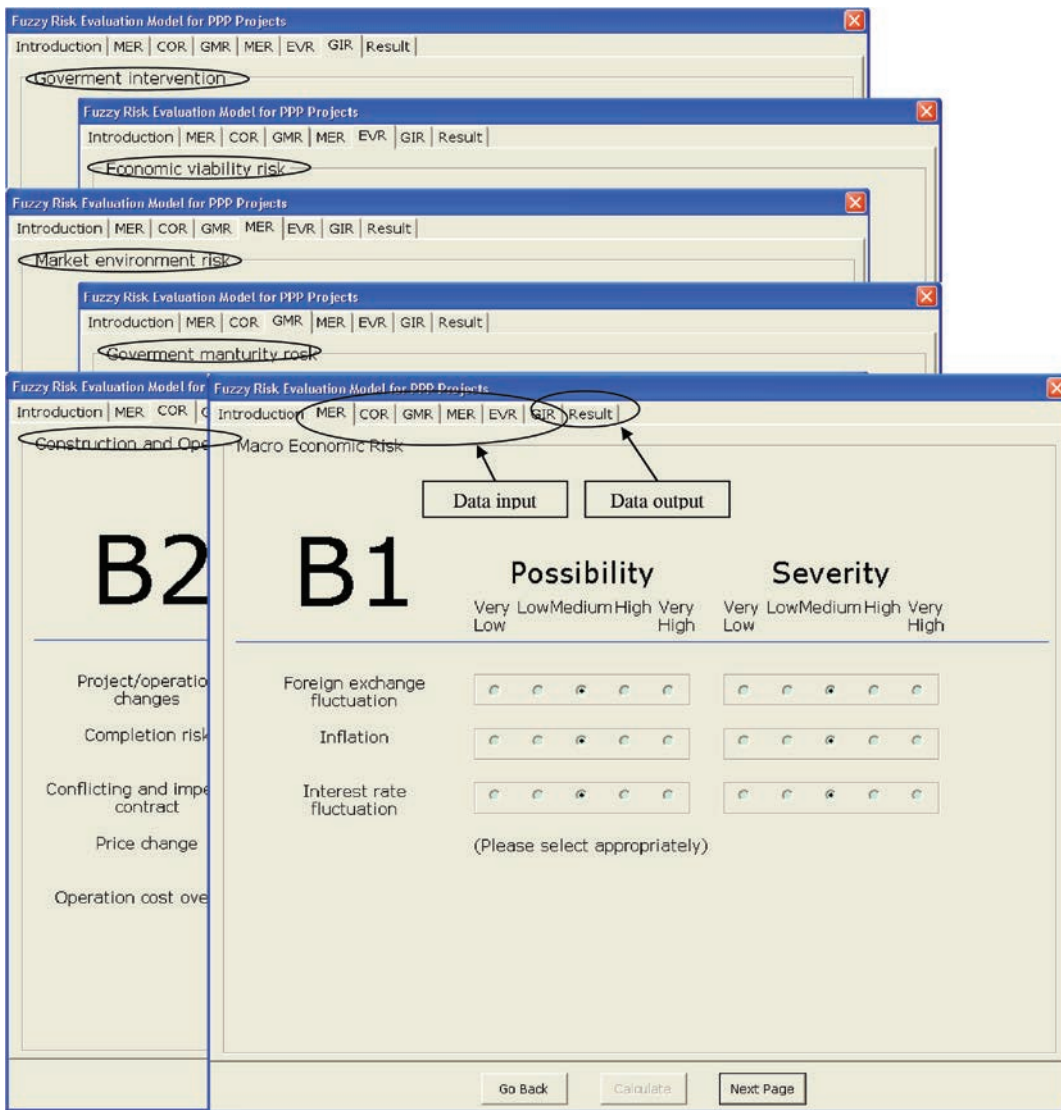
Fuzzy Risk Evaluation Model for PPP Projects
Introduction | MER | COR | GMR | MER | EVR | GIR | Result |
Goverment intervention

Fuzzy Risk Evaluation Model for PPP Projects
Introduction | MER | COR | GMR | MER | EVR | GIR | Result |
Economic viability risk

Fuzzy Risk Evaluation Model for PPP Projects
Introduction | MER | COR | GMR | MER | EVR | GIR | Result |
Market environment risk

Fuzzy Risk Evaluation Model for PPP Projects
Introduction | MER | COR | GMR | MER | EVR | GIR | Result |
Goverment manturity rosk

Fuzzy Risk Evaluation Model for
Introduction | MER | COR | G
Construction and Ope

B2

Project/operatio changes
Completion risk
Conflicting and impe contract
Price change
Operation cost ove

Fuzzy Risk Evaluation Model for PPP Projects
Introduction | MER | COR | GMR | MER | EVR | GIR | Result |
Macro Economic Risk

Data input
Data output

B1

Possibility
Very Low | Low | Medium | High | Very High

Severity
Very Low | Low | Medium | High | Very High

Foreign exchange fluctuation
Inflation
Interest rate fluctuation

(Please select appropriately)

Go Back
Calculate
Next Page